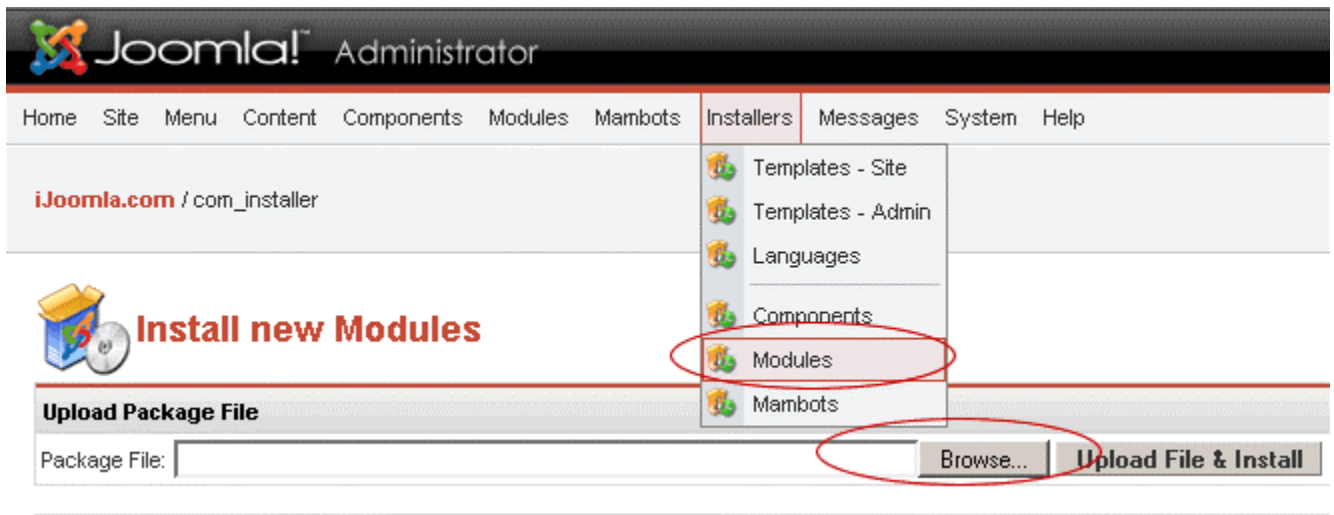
Joomla! Administrator

Home Site Menu Content Components Modules Mambots Installers Messages System Help

Templates - Site
Templates - Admin
Languages
Components
Modules
Mambots

iJoomla.com / com_installer

Install new Modules

Upload Package File

Package File: Browse... Upload File & Install